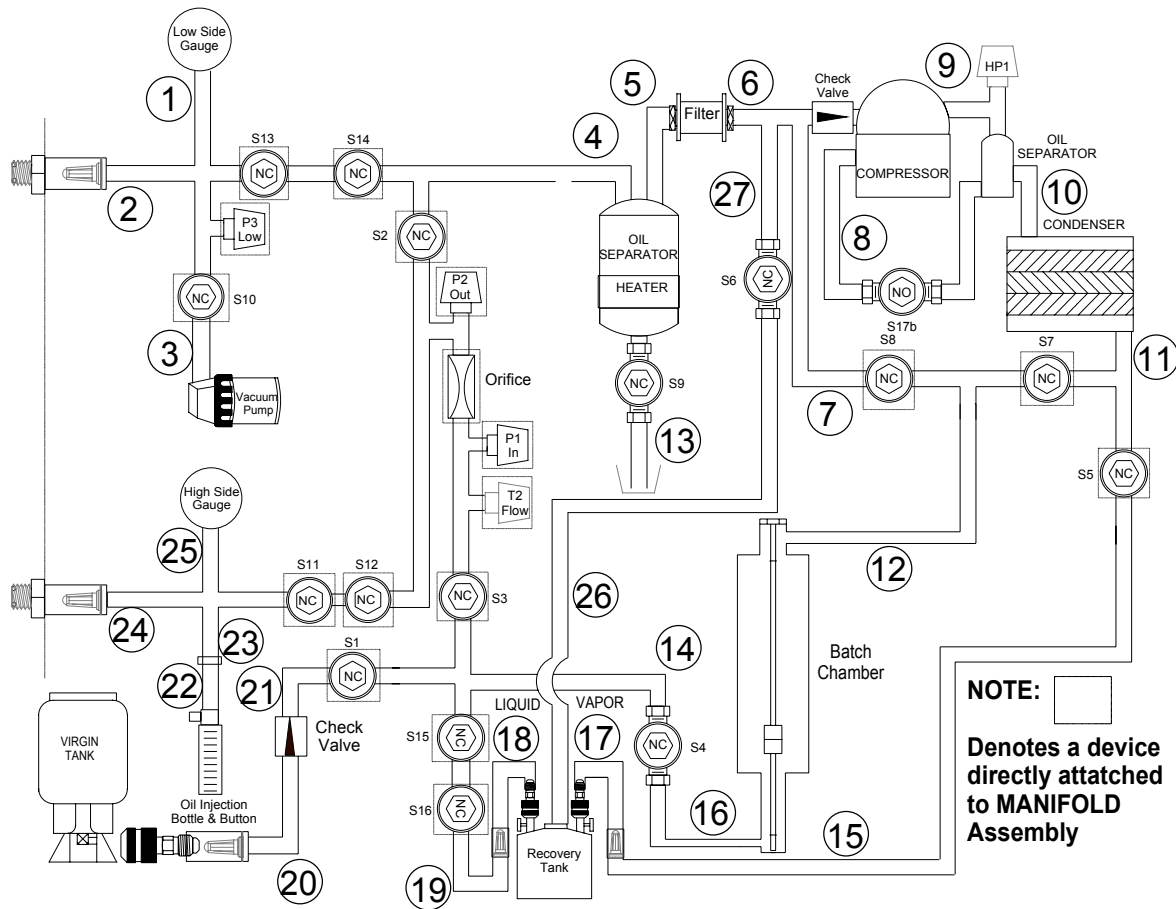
Low Side Gauge

1

2

S13 NC

S14 NC

P3 Low

S10 NC

3

Vacuum Pump

S2 NC

P2 Out

Orifice

P1 In

T2 Flow

High Side Gauge

25

24

S11 NC

S12 NC

S3 NC

23

22

21

S1 NC

Check Valve

VIRGIN TANK

Oil Injection Bottle & Button

20

S15 NC

S16 NC

19

18

LIQUID

17

VAPOR

Recovery Tank

26

14

S4 NC

16

15

Batch Chamber

12

4

5

Filter

6

OIL SEPARATOR

HEATER

S9 NC

13

27

S6 NC

Check Valve

9

HP1

COMPRESSOR

OIL SEPARATOR

10

CONDENSER

8

NO

S17b

S8 NC

7

S7 NC

11

S5 NC

NOTE:

Denotes a device directly attatched to MANIFOLD Assembly